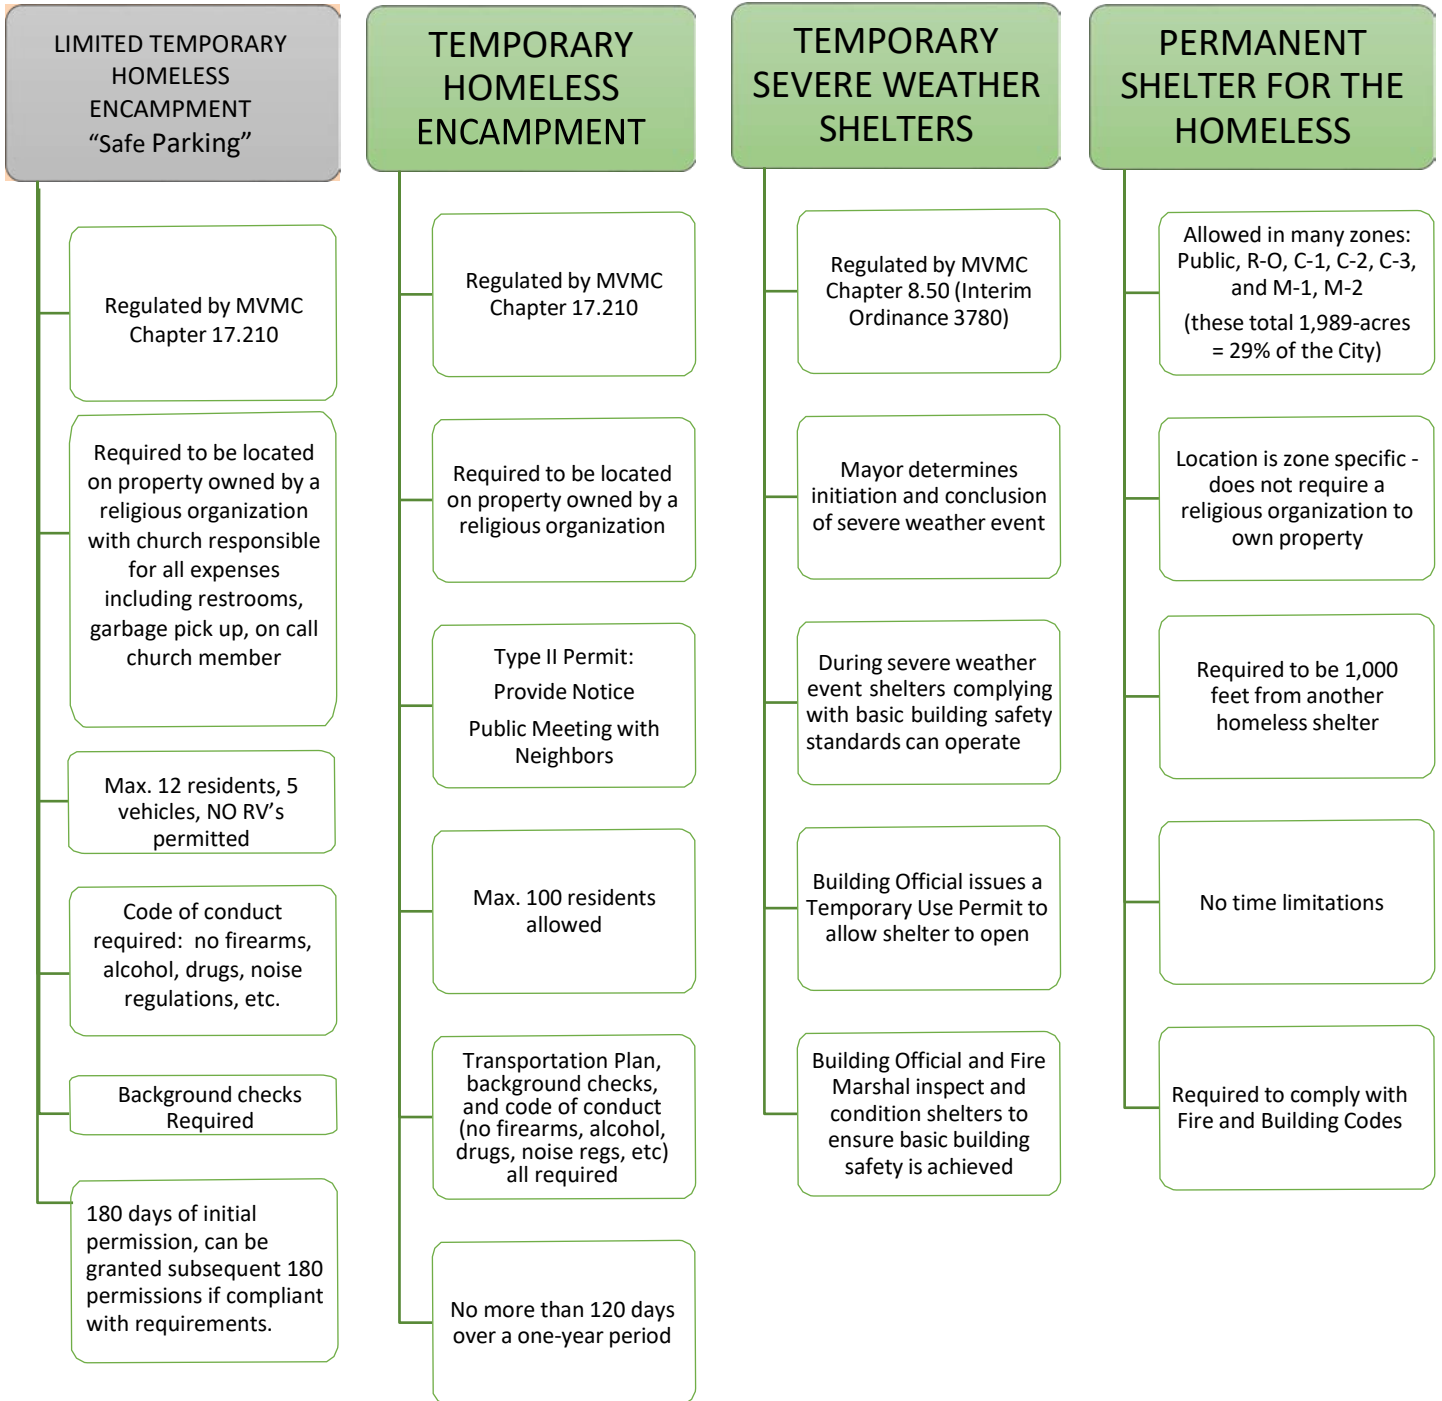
LIMITED TEMPORARY HOMELESS ENCAMPMENT "Safe Parking"

Regulated by MVMC Chapter 17.210

Required to be located on property owned by a religious organization with church responsible for all expenses including restrooms, garbage pick up, on call church member

Max. 12 residents, 5 vehicles, NO RV's permitted

Code of conduct required: no firearms, alcohol, drugs, noise regulations, etc.

Background checks Required

180 days of initial permission, can be granted subsequent 180 permissions if compliant with requirements.

TEMPORARY HOMELESS ENCAMPMENT

Regulated by MVMC Chapter 17.210

Required to be located on property owned by a religious organization

Type II Permit:

Provide Notice

Public Meeting with Neighbors

Max. 100 residents allowed

Transportation Plan, background checks, and code of conduct (no firearms, alcohol, drugs, noise regs, etc) all required

No more than 120 days over a one-year period

TEMPORARY SEVERE WEATHER SHELTERS

Regulated by MVMC Chapter 8.50 (Interim Ordinance 3780)

Mayor determines initiation and conclusion of severe weather event

During severe weather event shelters complying with basic building safety standards can operate

Building Official issues a Temporary Use Permit to allow shelter to open

Building Official and Fire Marshal inspect and condition shelters to ensure basic building safety is achieved

PERMANENT SHELTER FOR THE HOMELESS

Allowed in many zones: Public, R-O, C-1, C-2, C-3, and M-1, M-2

(these total 1,989-acres = 29% of the City)

Location is zone specific - does not require a religious organization to own property

Required to be 1,000 feet from another homeless shelter

No time limitations

Required to comply with Fire and Building Codes